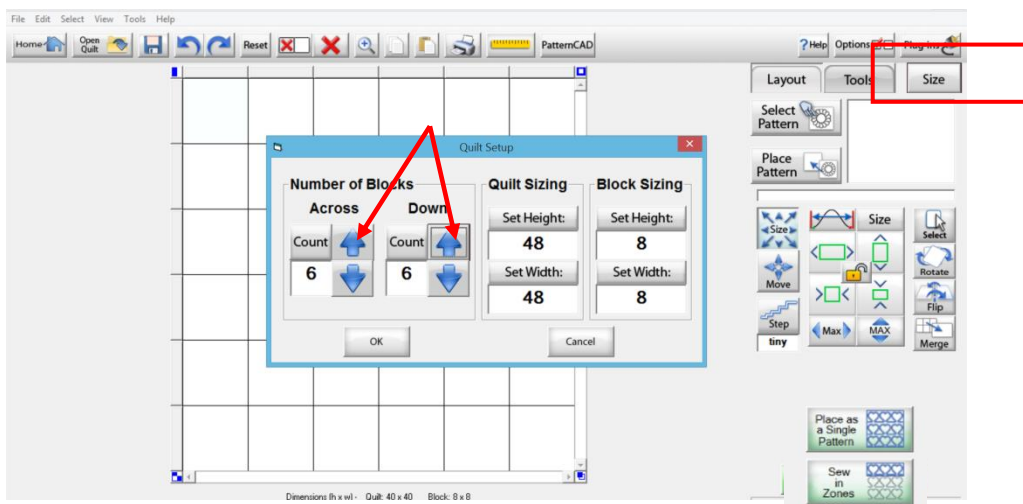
File Edit Select View Tools Help

Home Open Quilt Reset PatternCAD ? Help Options Plug-ins

Layout Tools Size

Select Pattern

Place Pattern

Quilt Setup

Number of Blocks

Across Down

Count Count

6 6

Quilt Sizing

Set Height:

48

Set Width:

48

Block Sizing

Set Height:

8

Set Width:

8

OK Cancel

Size Size Select

Rotate

Move Flip

Step Max MAX Merge

tiny

Place as a Single Pattern

Sew in Zones

Dimensions (h x w) - Quilt: 40 x 40 Block: 8 x 8